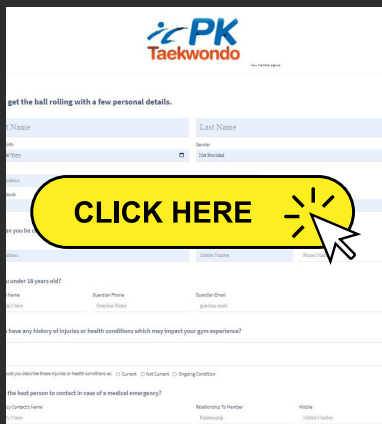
PK
Taekwondo
New member signup

get the ball rolling with a few personal details.

t Name
Last Name

irth
Gender
d/Yyyy
Not Provided

ddress
ubrub

CLICK HERE

an you be c

ddress
Mobile Number
Phone Nu

u under 18 years old?

n Name
Guardian Phone
Guardian Email
rdian Name
Guardian Phone
guardian email

u have any history of injuries or health conditions which may impact your gym experience?

ould you describe these injuries or health conditions as: ○ Current ○ Not Current ○ Ongoing Condition

the best person to contact in case of a medical emergency?

cy Contacts Name
Relationship To Member
Mobile
ncy Name
Relationship
Mobile Number